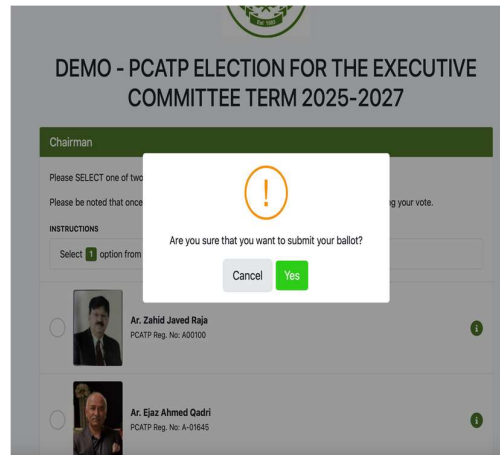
Est 1983

DEMO - PCATP ELECTION FOR THE EXECUTIVE COMMITTEE TERM 2025-2027

Chairman

Please SELECT one of two

Please be noted that once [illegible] g your vote.

INSTRUCTIONS

Select 1 option from

!

Are you sure that you want to submit your ballot?

Cancel Yes

Ar. Zahid Javed Raja
PCATP Reg. No: A00100

Ar. Ejaz Ahmed Qadri
PCATP Reg. No: A-01645